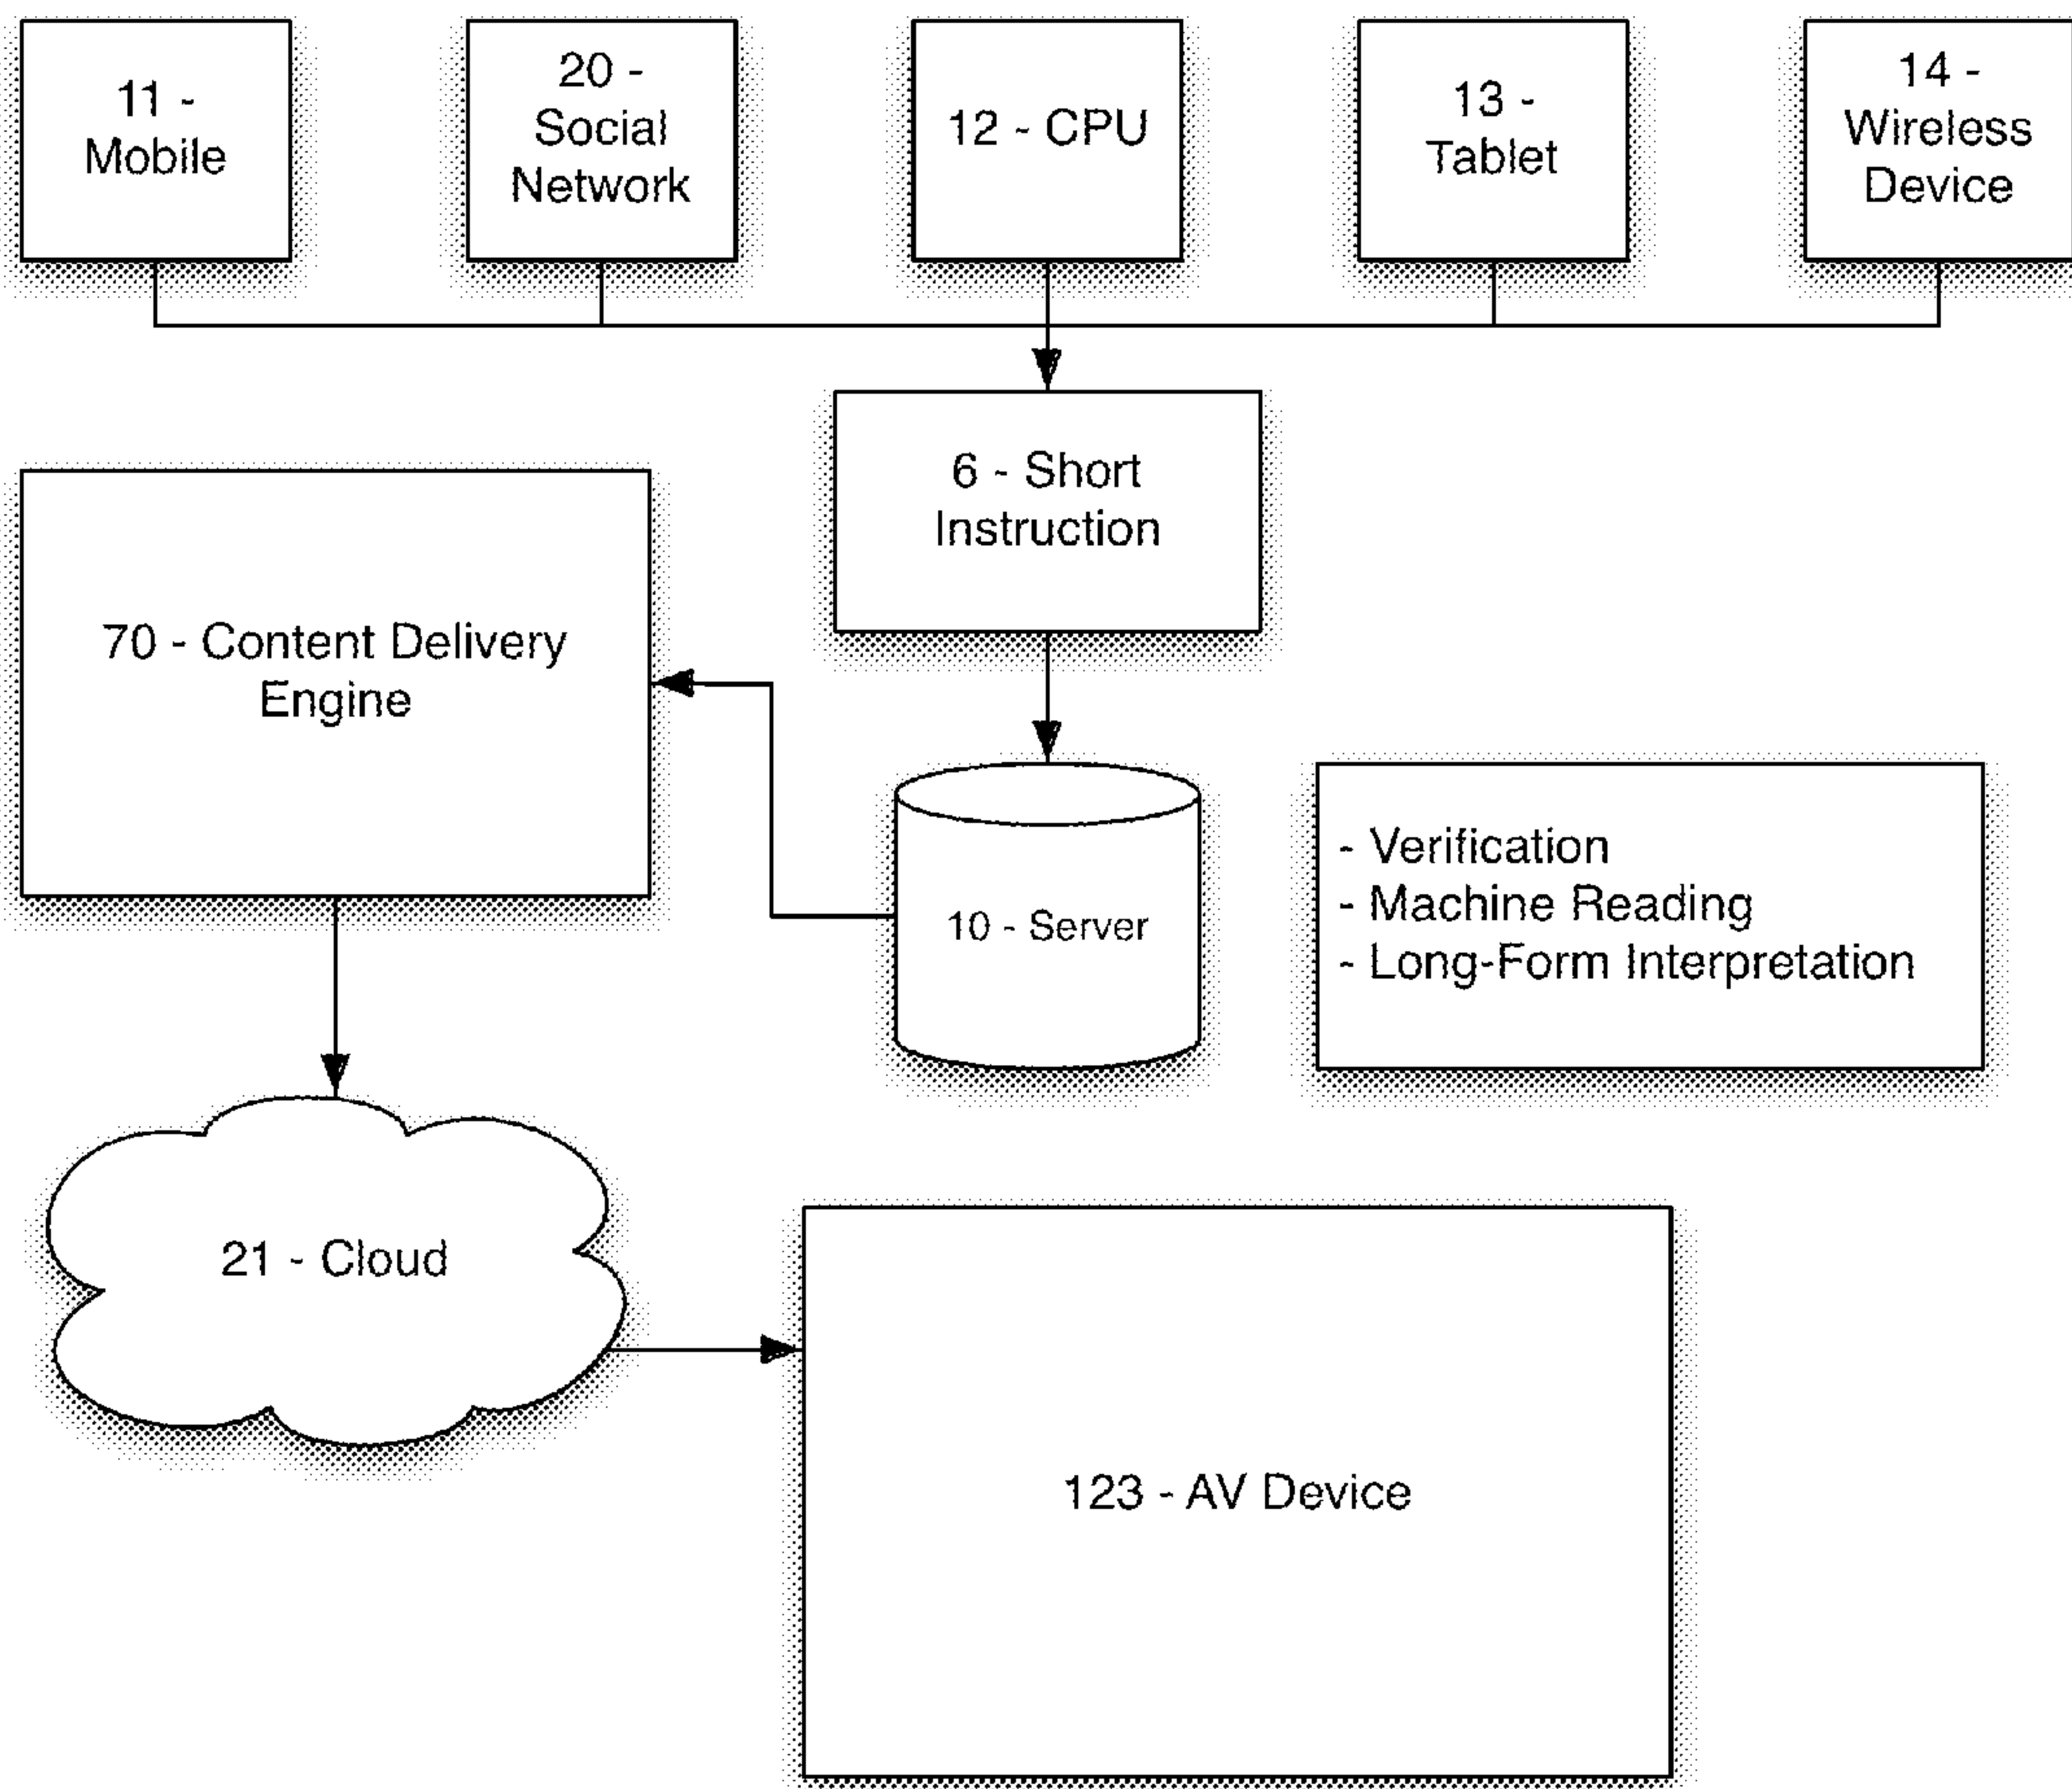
11 - Mobile

20 - Social Network

12 - CPU

13 - Tablet

14 - Wireless Device

6 - Short Instruction

70 - Content Delivery Engine

10 - Server

- Verification
- Machine Reading
- Long-Form Interpretation

21 - Cloud

123 - AV Device